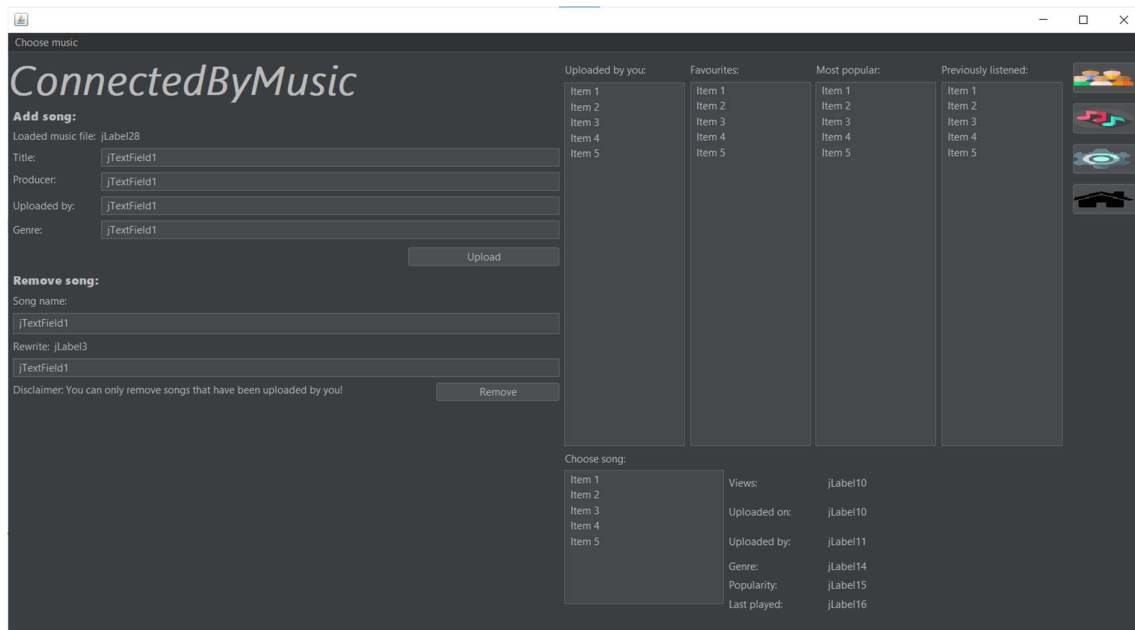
Choose music

ConnectedByMusic

Add song:

Loaded music file: jLabel28

Title: jTextField1

Producer: jTextField1

Uploaded by: jTextField1

Genre: jTextField1

Upload

Remove song:

Song name:

jTextField1

Rewrite: jLabel3

jTextField1

Disclaimer: You can only remove songs that have been uploaded by you!

Remove

Uploaded by you:
Item 1
Item 2
Item 3
Item 4
Item 5

Favourites:
Item 1
Item 2
Item 3
Item 4
Item 5

Most popular:
Item 1
Item 2
Item 3
Item 4
Item 5

Previously listened:
Item 1
Item 2
Item 3
Item 4
Item 5

Choose song:
Item 1
Item 2
Item 3
Item 4
Item 5

Views: jLabel10

Uploaded on: jLabel10

Uploaded by: jLabel11

Genre: jLabel14

Popularity: jLabel15

Last played: jLabel16